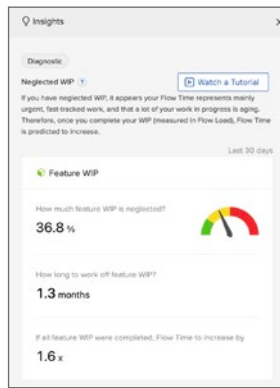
Insights

×

Diagnostic

Neglected WIP ?

Watch a Tutorial

If you have neglected WIP, it appears your Flow Time represents mainly urgent, fast-tracked work, and that a lot of your work in progress is aging. Therefore, once you complete your WIP (measured in Flow Load), Flow Time is predicted to increase.

Last 30 days

Feature WIP

How much feature WIP is neglected?

36.8 %

How long to work off feature WIP?

1.3 months

If all feature WIP were completed, Flow Time to increase by

1.6 x